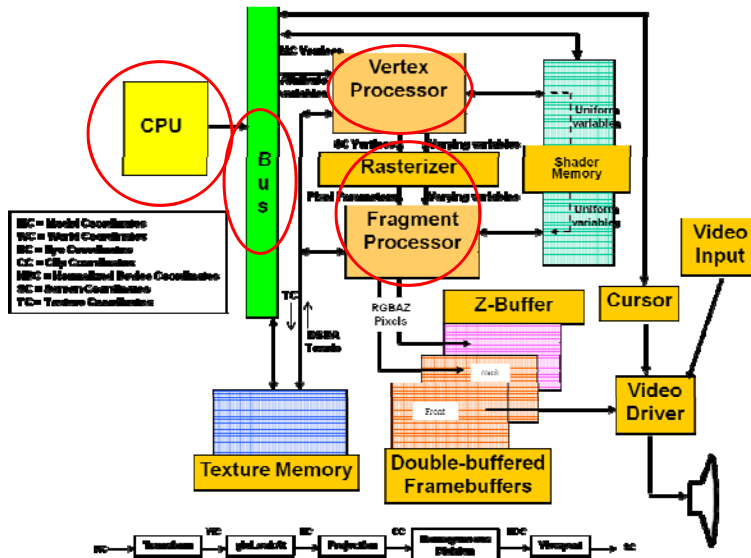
MC Vertices
Attribute variables
Vertex Processor
CPU
B u s
SC Vertices
Varying variables
Rasterizer
Uniform variables
Shader Memory
Pixel Parameters
Varying variables
Fragment Processor
Uniform variables
MC = Model Coordinates
WC = World Coordinates
EC = Eye Coordinates
CC = Clip Coordinates
NDC = Normalized Device Coordinates
SC = Screen Coordinates
TC = Texture Coordinates
TC
RGBA Texels
RGBAZ Pixels
Z-Buffer
Cursor
Video Input
Back
Front
Video Driver
Texture Memory
Double-buffered Framebuffers
MC
Transform
WC
gluLookAt
EC
Projection
CC
Homogeneous Division
NDC
Viewport
SC